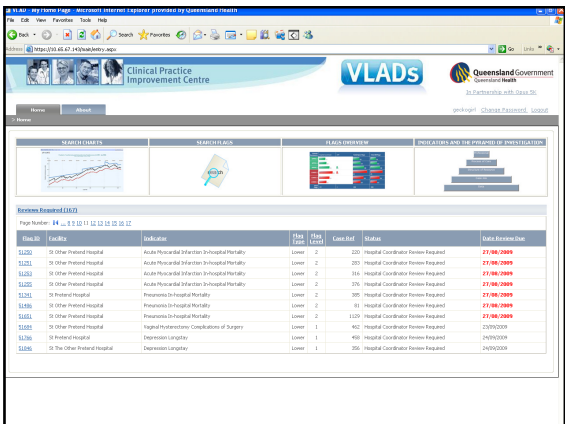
VLAD - My Home Page - Microsoft Internet Explorer provided by Queensland Health

File Edit View Favorites Tools Help

Back Search Favorites

Address https://10.65.67.14/vlad/entry.aspx Go Links

Clinical Practice Improvement Centre

VLADs

Queensland Government Queensland Health

In Partnership with Saus SC

Home About

geckogirl Change Password Logout

Home

SEARCH CHARTS | SEARCH FLAGS | FLAGS OVERVIEW | INDICATORS AND THE PYRAMID OF INVESTIGATION

Reviews Required (167)

Page Number: 14 ... 8 9 10 11 12 13 14 15 16 17

| Flag Id | Facility | Indicator | Flag Type | Flag Level | Case Ref | Status | Date Review Due |
|---|---|---|---|---|---|---|---|
| 51250 | St Other Pretend Hospital | Acute Myocardial Infarction In-hospital Mortality | Lower | 2 | 320 | Hospital Coordinator Review Required | 27/08/2009 |
| 51251 | St Other Pretend Hospital | Acute Myocardial Infarction In-hospital Mortality | Lower | 2 | 283 | Hospital Coordinator Review Required | 27/08/2009 |
| 51263 | St Other Pretend Hospital | Acute Myocardial Infarction In-hospital Mortality | Lower | 2 | 316 | Hospital Coordinator Review Required | 27/08/2009 |
| 51285 | St Other Pretend Hospital | Acute Myocardial Infarction In-hospital Mortality | Lower | 2 | 376 | Hospital Coordinator Review Required | 27/08/2009 |
| 51341 | St Pretend Hospital | Pneumonia In-hospital Mortality | Lower | 2 | 395 | Hospital Coordinator Review Required | 27/08/2009 |
| 51486 | St Other Pretend Hospital | Pneumonia In-hospital Mortality | Lower | 2 | 91 | Hospital Coordinator Review Required | 27/08/2009 |
| 51651 | St Other Pretend Hospital | Pneumonia In-hospital Mortality | Lower | 2 | 1129 | Hospital Coordinator Review Required | 27/08/2009 |
| 51684 | St Other Pretend Hospital | Vaginal Hysterectomy Complications of Surgery | Lower | 1 | 462 | Hospital Coordinator Review Required | 23/09/2009 |
| 51766 | St Pretend Hospital | Depression Longstay | Lower | 1 | 458 | Hospital Coordinator Review Required | 24/09/2009 |
| 51846 | St The Other Pretend Hospital | Depression Longstay | Lower | 1 | 356 | Hospital Coordinator Review Required | 24/09/2009 |